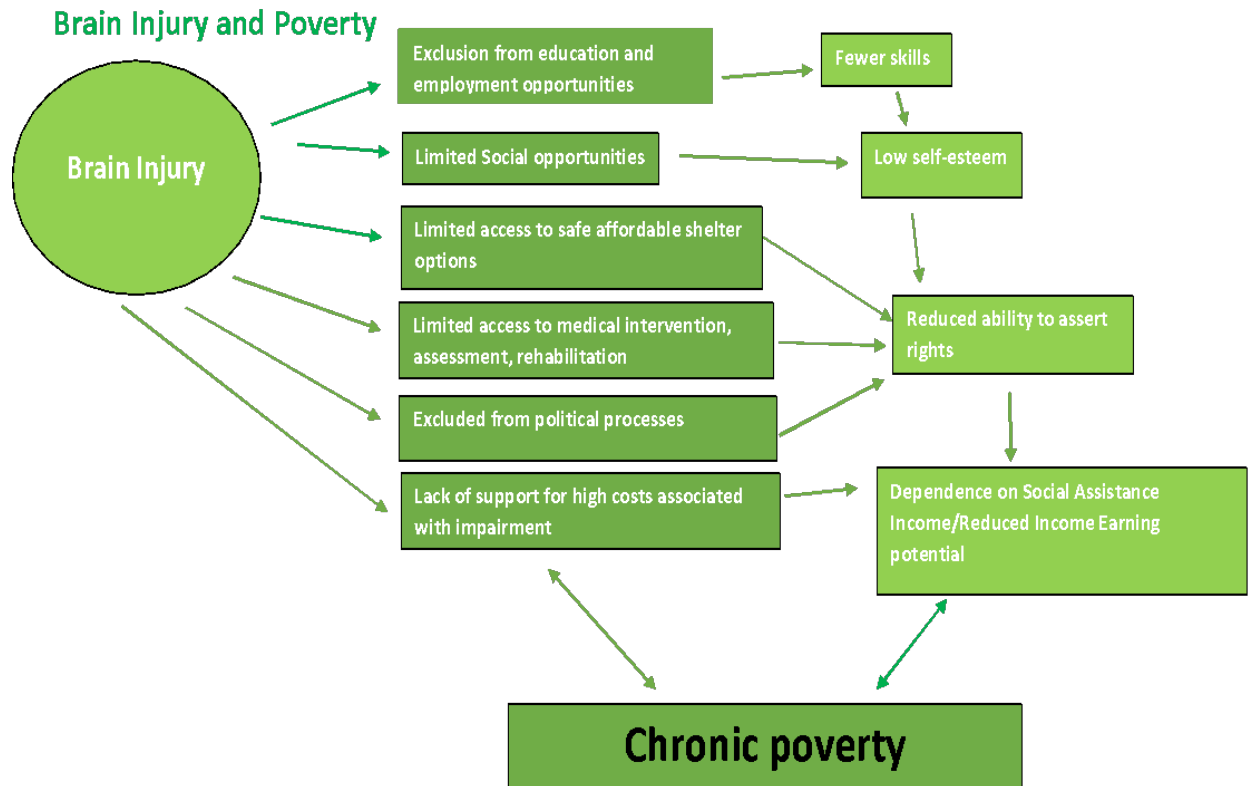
Brain Injury and Poverty

Brain Injury

Exclusion from education and employment opportunities

Fewer skills

Limited Social opportunities

Low self-esteem

Limited access to safe affordable shelter options

Reduced ability to assert rights

Limited access to medical intervention, assessment, rehabilitation

Excluded from political processes

Lack of support for high costs associated with impairment

Dependence on Social Assistance Income/Reduced Income Earning potential

Chronic poverty